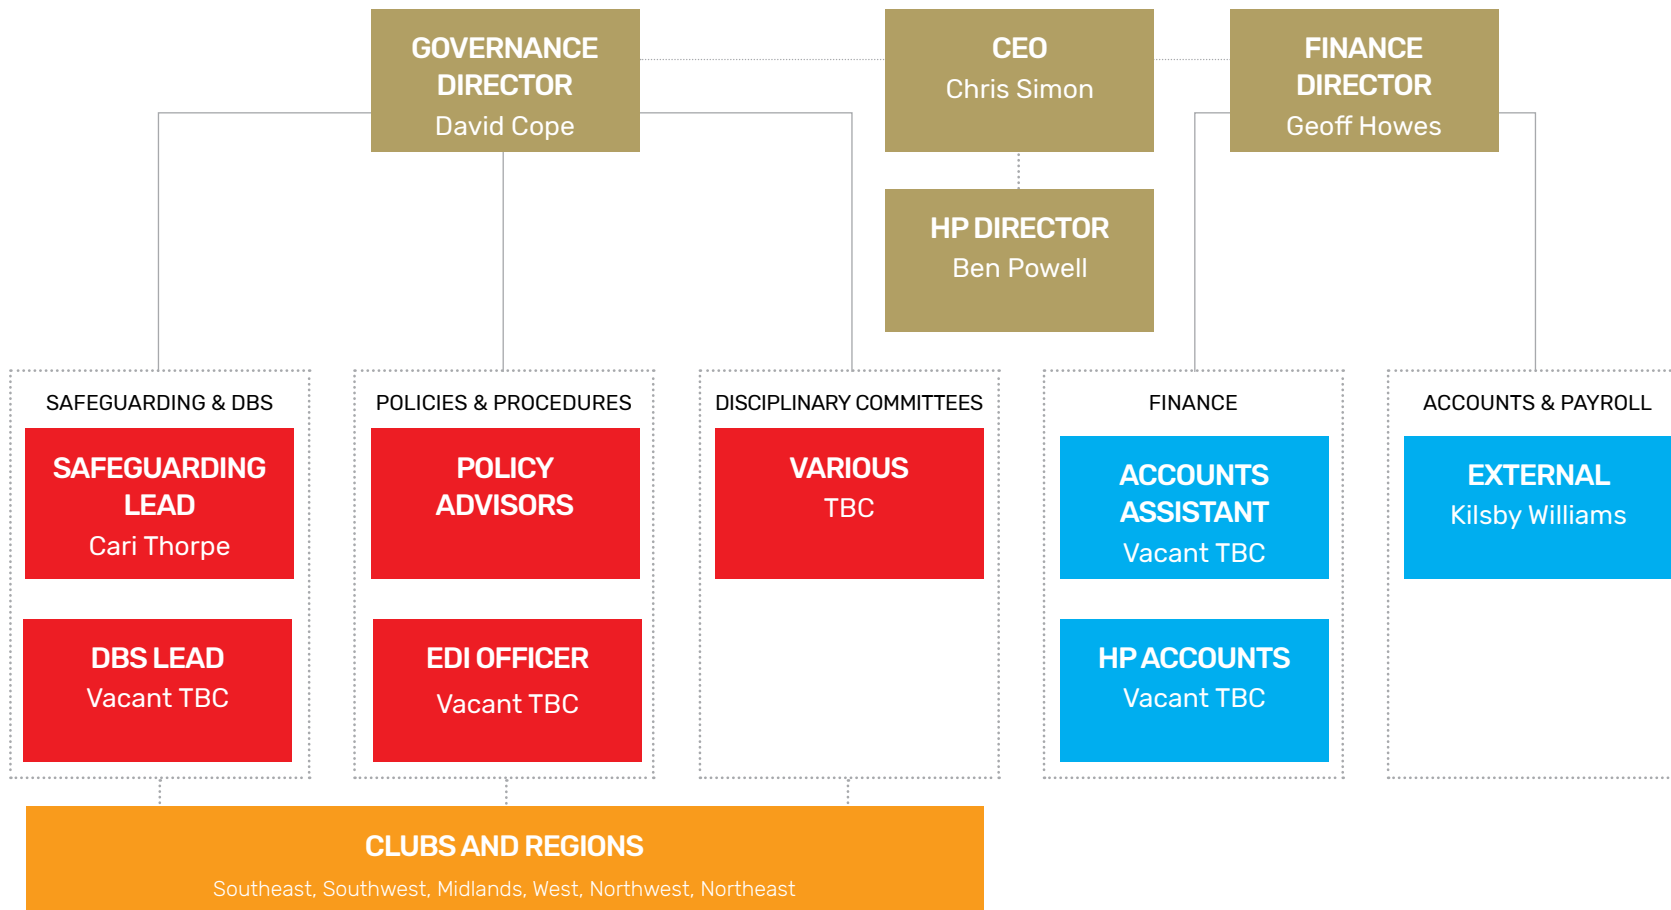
GOVERNANCE DIRECTOR
David Cope

CEO
Chris Simon

FINANCE DIRECTOR
Geoff Howes

HP DIRECTOR
Ben Powell

SAFEGUARDING & DBS

SAFEGUARDING LEAD
Cari Thorpe

DBS LEAD
Vacant TBC

POLICIES & PROCEDURES

POLICY ADVISORS

EDI OFFICER
Vacant TBC

DISCIPLINARY COMMITTEES

VARIOUS
TBC

FINANCE

ACCOUNTS ASSISTANT
Vacant TBC

HP ACCOUNTS
Vacant TBC

ACCOUNTS & PAYROLL

EXTERNAL
Kilsby Williams

CLUBS AND REGIONS
Southeast, Southwest, Midlands, West, Northwest, Northeast